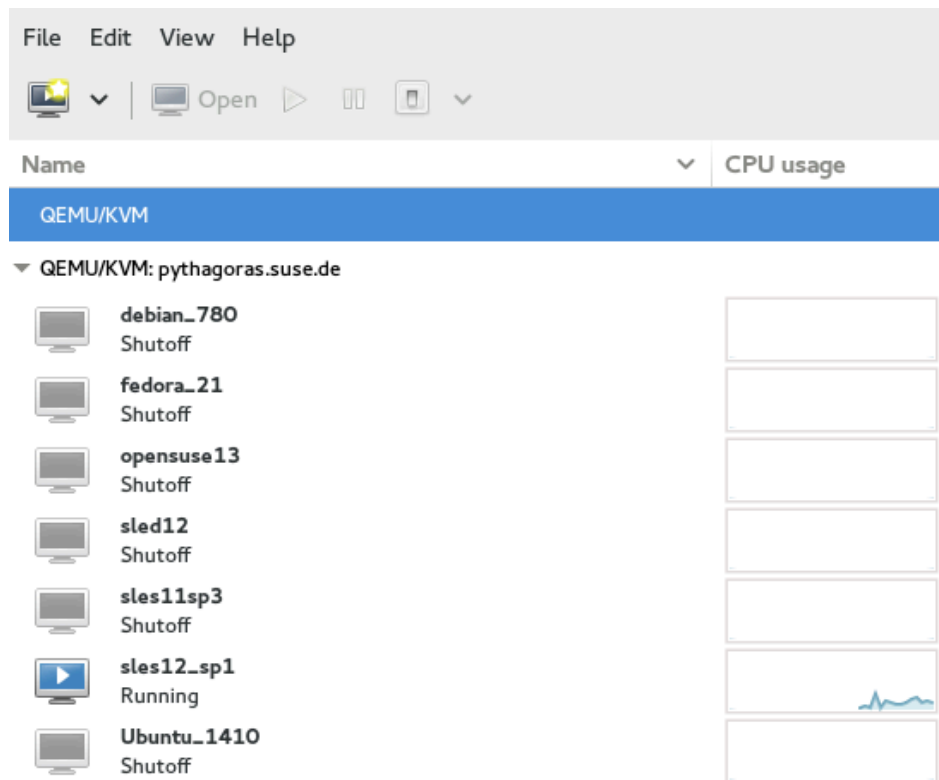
File Edit View Help

Open

Name CPU usage

QEMU/KVM

QEMU/KVM: pythagoras.suse.de

debian_780
Shutoff

fedora_21
Shutoff

opensuse13
Shutoff

sled12
Shutoff

sles11sp3
Shutoff

sles12_sp1
Running

Ubuntu_1410
Shutoff